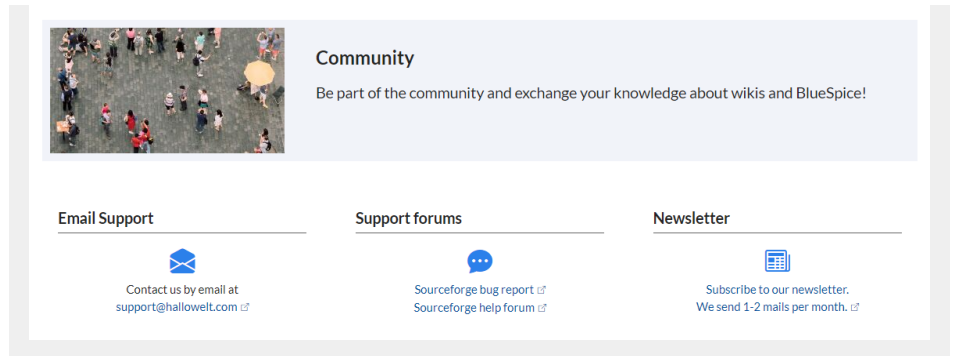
Community

Be part of the community and exchange your knowledge about wikis and BlueSpice!

Email Support

Contact us by email at support@hallowelt.com

Support forums

Sourceforge bug report
Sourceforge help forum

Newsletter

Subscribe to our newsletter.
We send 1-2 mails per month.